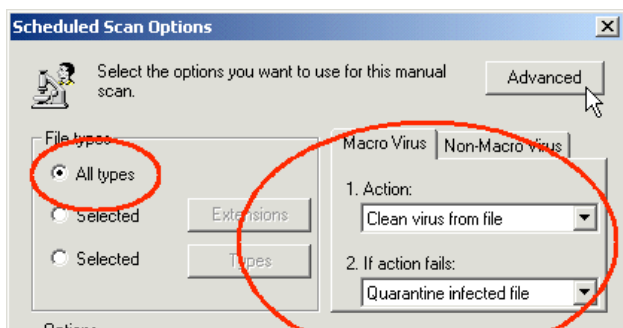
Scheduled Scan Options

Select the options you want to use for this manual scan.

Advanced

File types

All types

Selected

Extensions

Selected

Types

Macro Virus

Non-Macro Virus

1. Action:

Clean virus from file

2. If action fails:

Quarantine infected file

Options